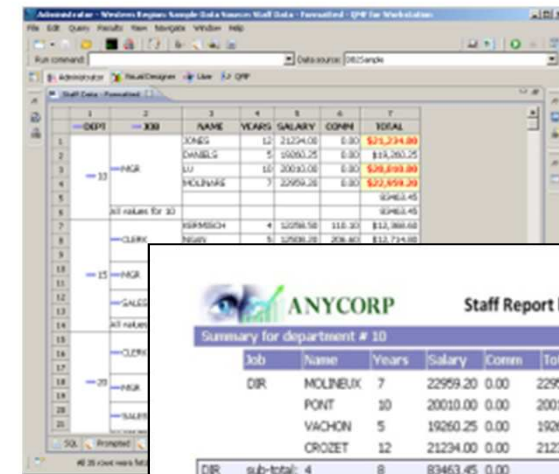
Administrator - Western Regions Sample Data Sources Staff Data - Formatted - QMF for Workstation

File Edit Query Results View Navigate Window Help

Run command:

Data source: DB2Sample

Administrator VisualDesigner User QMF

Staff Data - Formatted

| | 1 | 2 | 3 | 4 | 5 | 6 | 7 |
|---|---|---|---|---|---|---|---|
| | DEPT | JOB | NAME | YEARS | SALARY | COMM | TOTAL |
| 1 | | | JONES | 12 | 21234.00 | 0.00 | $21,234.00 |
| 2 | | | DANIELS | 5 | 19260.25 | 0.00 | $19,260.25 |
| 3 | 10 | MGR | LU | 10 | 20010.00 | 0.00 | $20,010.00 |
| 4 | | | MOLINARE | 7 | 22959.20 | 0.00 | $22,959.20 |
| 5 | | | | | | | 83463.45 |
| 6 | | All values for 10 | | | | | 83463.45 |
| 7 | | | KERMISCH | 4 | 12258.50 | 110.10 | $12,368.60 |
| 8 | | CLERK | NGAN | 5 | 12508.20 | 206.60 | $12,714.80 |
| 9 | | | | | | | |
| 10 | | | | | | | |
| 11 | 15 | MGR | | | | | |
| 12 | | | | | | | |
| 13 | | SALES | | | | | |
| 14 | | All values | | | | | |
| 15 | | | | | | | |
| 16 | | CLERK | | | | | |
| 17 | | | | | | | |
| 18 | | | | | | | |
| 19 | 20 | MGR | | | | | |
| 20 | | | | | | | |
| 21 | | SALES | | | | | |
| 22 | | | | | | | |

SQL Prompted

# 35 rows were fet

ANYCORP

Staff Report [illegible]

Summary for department # 10

| Job | Name | Years | Salary | Comm | To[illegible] |
|---|---|---|---|---|---|
| DIR | MOLINEUX | 7 | 22959.20 | 0.00 | 229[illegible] |
| | PONT | 10 | 20010.00 | 0.00 | 200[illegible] |
| | VACHON | 5 | 19260.25 | 0.00 | 192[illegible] |
| | CROZET | 12 | 21234.00 | 0.00 | 212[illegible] |
| DIR | sub-total: 4 | 8 | 83463.45 | 0.00 | |